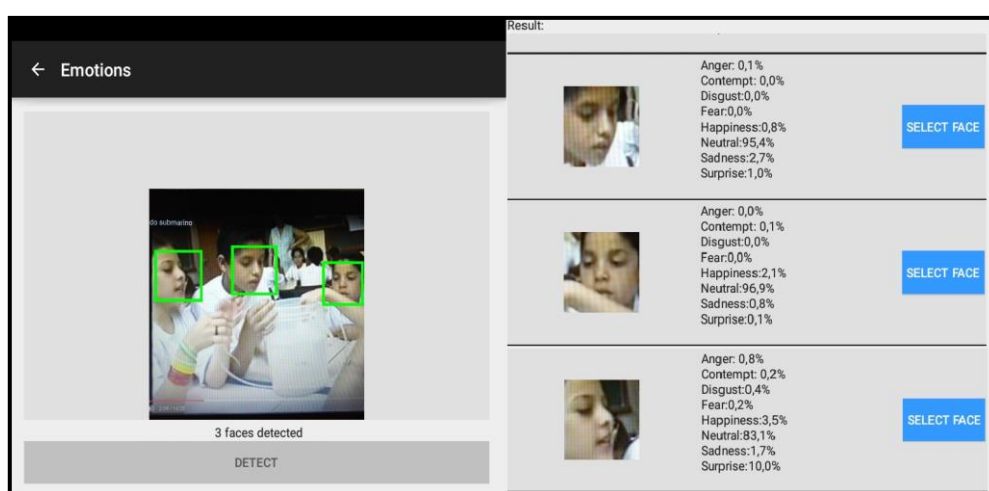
← Emotions

do submarino

3 faces detected

DETECT

Result:

Anger: 0,1%
Contempt: 0,0%
Disgust:0,0%
Fear:0,0%
Happiness:0,8%
Neutral:95,4%
Sadness:2,7%
Surprise:1,0%

SELECT FACE

Anger: 0,0%
Contempt: 0,1%
Disgust:0,0%
Fear:0,0%
Happiness:2,1%
Neutral:96,9%
Sadness:0,8%
Surprise:0,1%

SELECT FACE

Anger: 0,8%
Contempt: 0,2%
Disgust:0,4%
Fear:0,2%
Happiness:3,5%
Neutral:83,1%
Sadness:1,7%
Surprise:10,0%

SELECT FACE